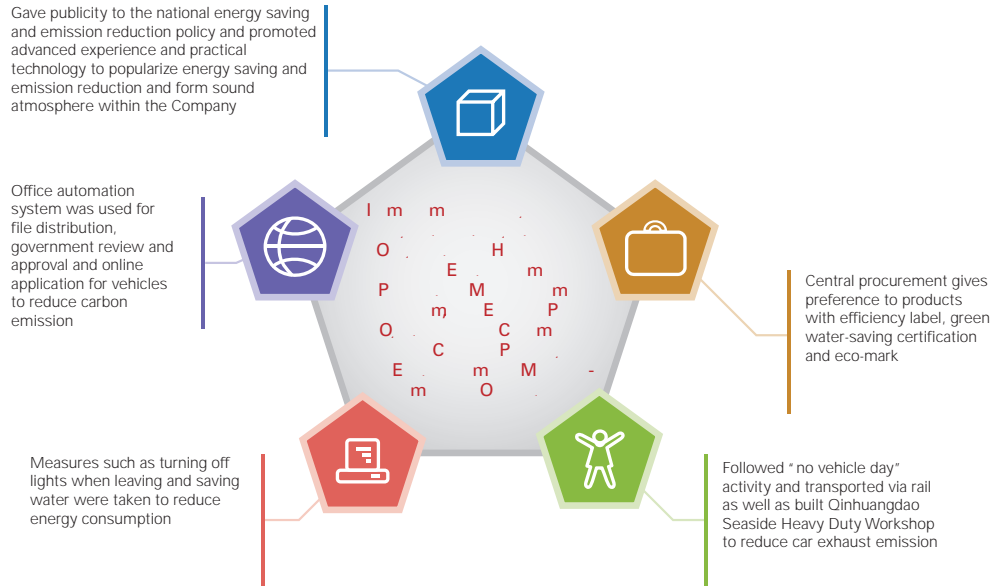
Gave publicity to the national energy saving and emission reduction policy and promoted advanced experience and practical technology to popularize energy saving and emission reduction and form sound atmosphere within the Company

Office automation system was used for file distribution, government review and approval and online application for vehicles to reduce carbon emission

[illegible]

Central procurement gives preference to products with efficiency label, green water-saving certification and eco-mark

Measures such as turning off lights when leaving and saving water were taken to reduce energy consumption

Followed “no vehicle day” activity and transported via rail as well as built Qinhuangdao Seaside Heavy Duty Workshop to reduce car exhaust emission